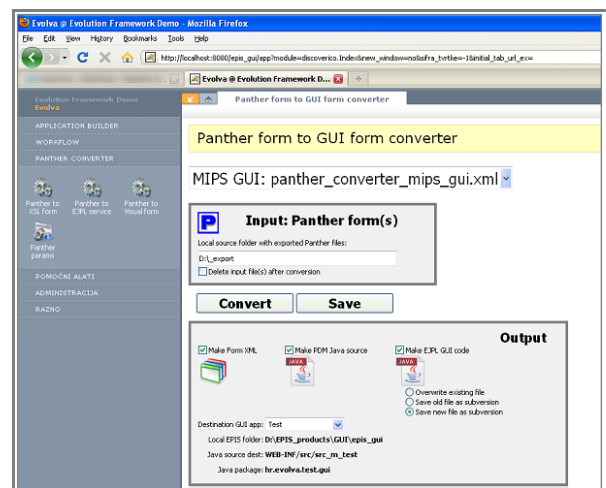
Evolva @ Evolution Framework Demo - Mozilla Firefox

File Edit View History Bookmarks Tools Help

http://localhost:8080/epis_gui/app?module=discoverico.Index&new_window=no&sifra_tvrtke=-1&initial_tab_url_ex=

Evolva @ Evolution Framework D...

Evolution Framework Demo
Evolva

APPLICATION BUILDER

WORKFLOW

PANTHER CONVERTER

Panther to XSL form

Panther to EJPL service

Panther to Visual form

Panther params

POMOĆNI ALATI

ADMINISTRACIJA

RAZNO

Panther form to GUI form converter

Panther form to GUI form converter

MIPS GUI: panther_converter_mips_gui.xml

Input: Panther form(s)

Local source folder with exported Panther files:

D:\_export

Delete input file(s) after conversion

Convert

Save

Output

Make Form XML

Make PDM Java source

Make EJPL GUI code

Overwrite existing file

Save old file as subversion

Save new file as subversion

Destination GUI app: Test

Local EPIS folder: D:\EPIS_products\GUI\epis_gui

Java source dest: WEB-INF/src/src_m_test

Java package: hr.evolva.test.gui